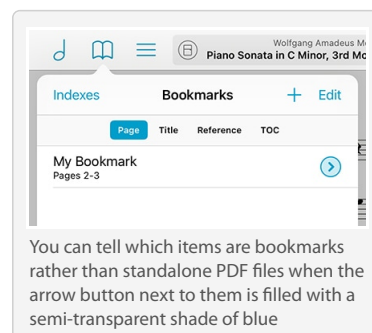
Wolfgang Amadeus M
Piano Sonata in C Minor, 3rd Mo

Indexes
Bookmarks
+ Edit

Page
Title
Reference
TOC

My Bookmark
Pages 2-3

You can tell which items are bookmarks rather than standalone PDF files when the arrow button next to them is filled with a semi-transparent shade of blue